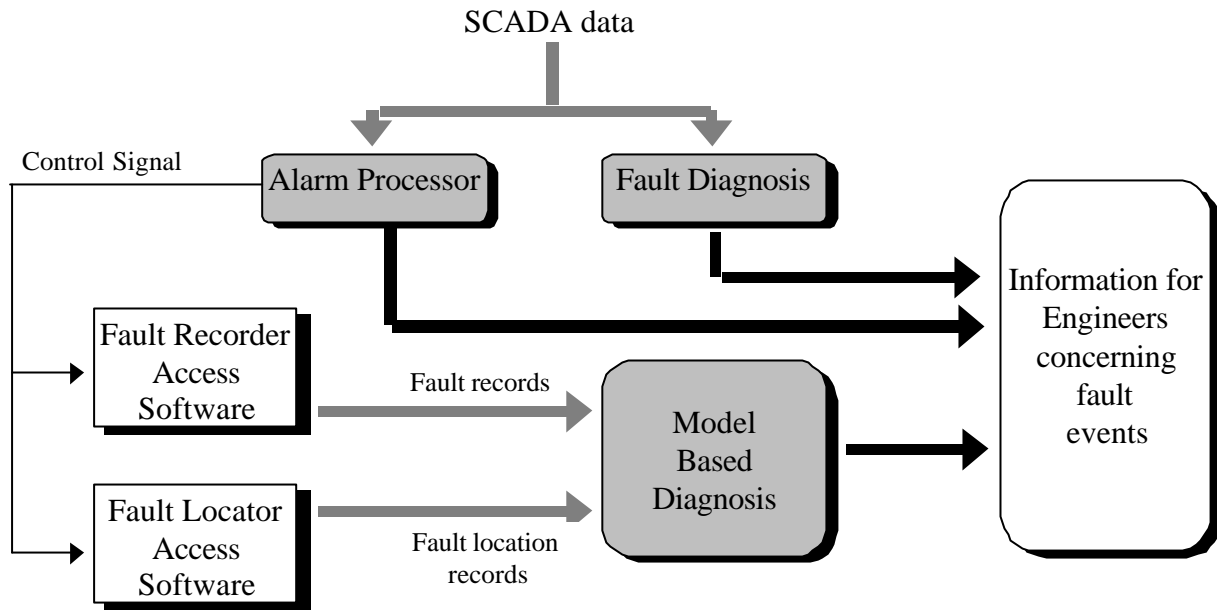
SCADA data

Control Signal

Alarm Processor

Fault Diagnosis

Information for Engineers concerning fault events

Fault Recorder Access Software

Fault records

Model Based Diagnosis

Fault Locator Access Software

Fault location records